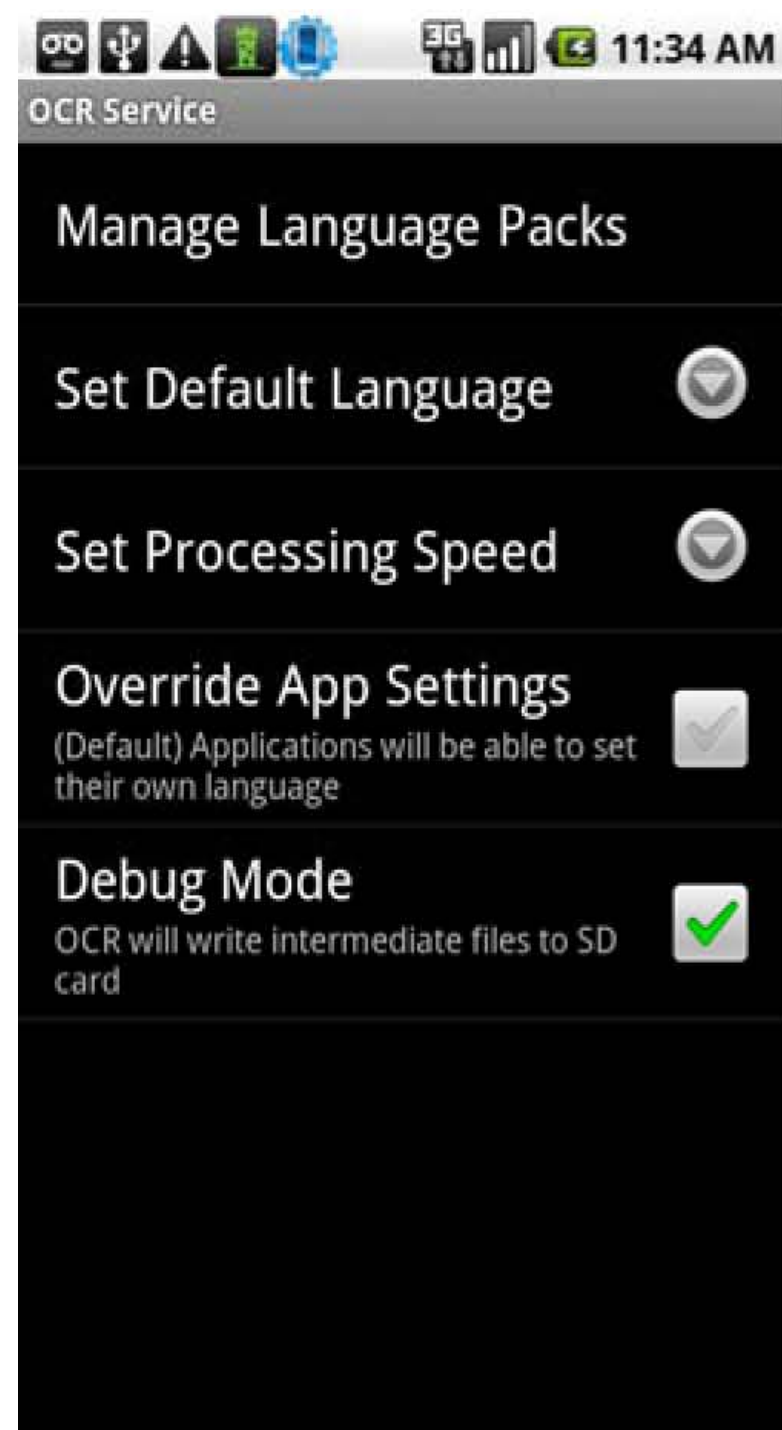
3G 11:34 AM

OCR Service

Manage Language Packs

Set Default Language

Set Processing Speed

Override App Settings
(Default) Applications will be able to set their own language

Debug Mode
OCR will write intermediate files to SD card